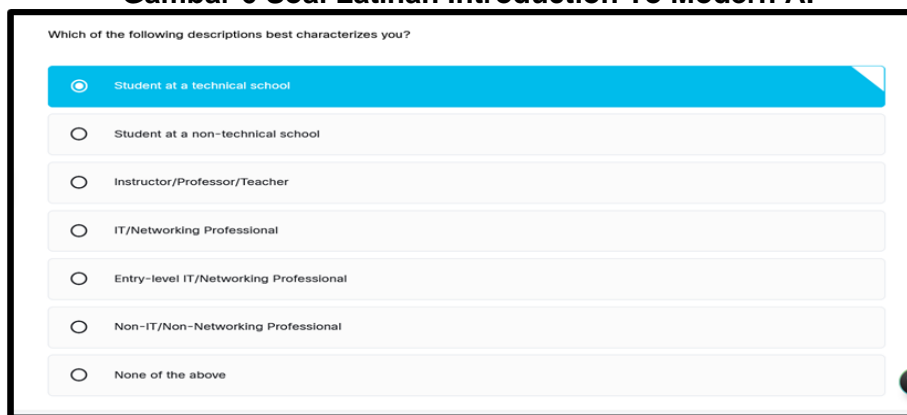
Which of the following descriptions best characterizes you?

Student at a technical school

Student at a non-technical school

Instructor/Professor/Teacher

IT/Networking Professional

Entry-level IT/Networking Professional

Non-IT/Non-Networking Professional

None of the above